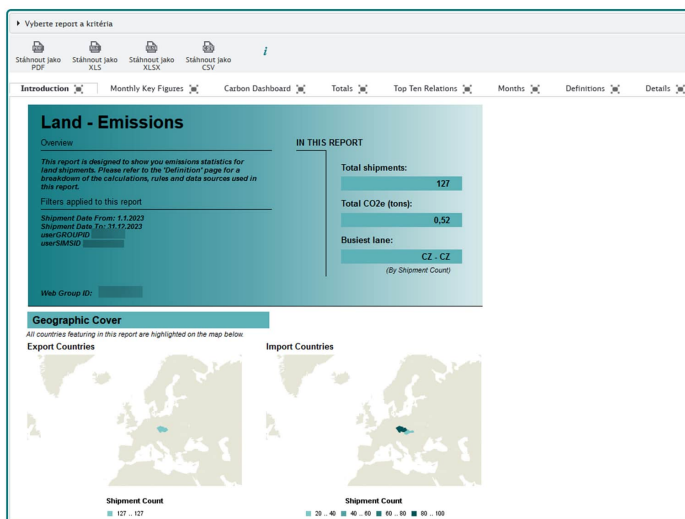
▸ Vyberte report a kritéria

Stáhnout jako PDF
Stáhnout jako XLS
Stáhnout jako XLSX
Stáhnout jako CSV
i

Introduction | Monthly Key Figures | Carbon Dashboard | Totals | Top Ten Relations | Months | Definitions | Details

Land - Emissions

Overview

This report is designed to show you emissions statistics for land shipments. Please refer to the 'Definition' page for a breakdown of the calculations, rules and data sources used in this report.

Filters applied to this report

Shipment Date From: 1.1.2023
Shipment Date To: 31.12.2023
userGROUPID
userSIMSID

Web Group ID:

IN THIS REPORT

Total shipments:
127

Total CO2e (tons):
0,52

Busiest lane:
CZ - CZ
(By Shipment Count)

Geographic Cover

All countries featuring in this report are highlighted on the map below.

Export Countries

Shipment Count
127 .. 127

Import Countries

Shipment Count
20 .. 40   40 .. 60   60 .. 80   80 .. 100